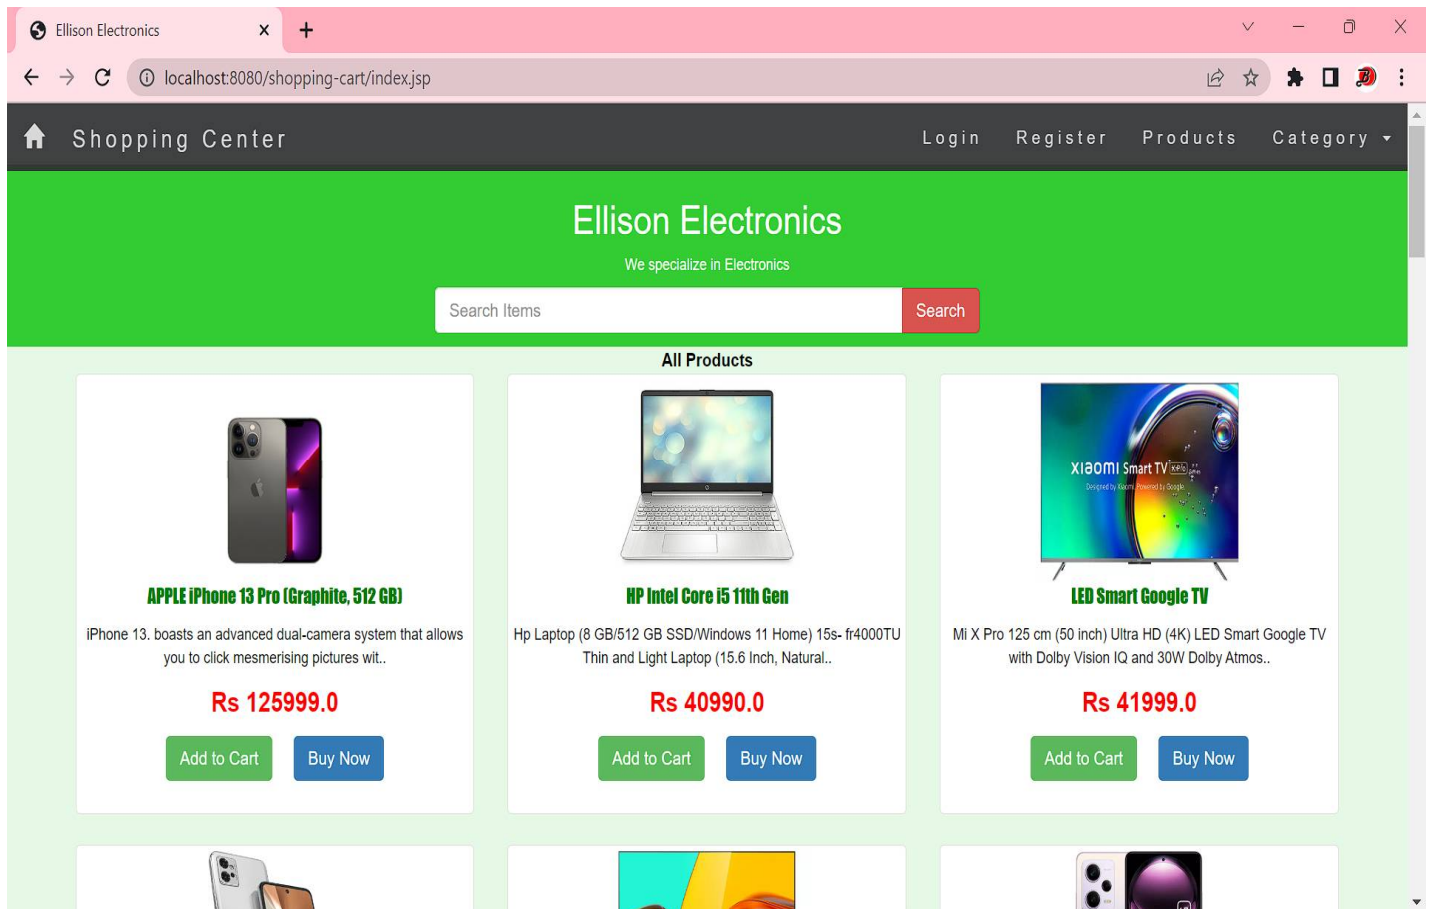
Ellison Electronics

localhost:8080/shopping-cart/index.jsp

Shopping Center

Login Register Products Category

Ellison Electronics

We specialize in Electronics

Search Items

Search

All Products

APPLE iPhone 13 Pro (Graphite, 512 GB)

iPhone 13. boasts an advanced dual-camera system that allows you to click mesmerising pictures wit..

Rs 125999.0

Add to Cart

Buy Now

HP Intel Core i5 11th Gen

Hp Laptop (8 GB/512 GB SSD/Windows 11 Home) 15s- fr4000TU Thin and Light Laptop (15.6 Inch, Natural..

Rs 40990.0

Add to Cart

Buy Now

xiaomi Smart TV

LED Smart Google TV

Mi X Pro 125 cm (50 inch) Ultra HD (4K) LED Smart Google TV with Dolby Vision IQ and 30W Dolby Atmos..

Rs 41999.0

Add to Cart

Buy Now